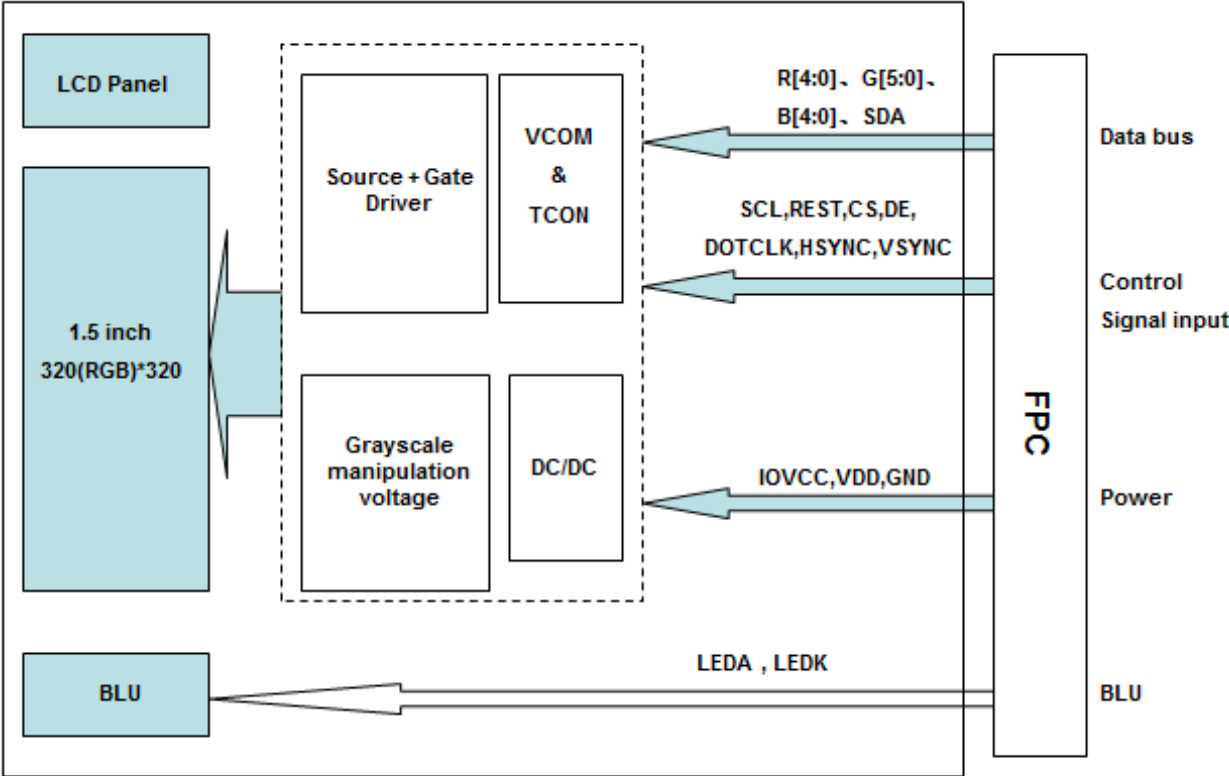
LCD Panel

1.5 inch
320(RGB)*320

Source + Gate Driver

VCOM
&
TCON

Grayscale manipulation voltage

DC/DC

R[4:0]、G[5:0]、
B[4:0]、SDA

Data bus

SCL,REST,CS,DE,
DOTCLK,HSYNC,VSYNC

Control
Signal input

FPC

IOVCC,VDD,GND

Power

BLU

LEDA , LEDK

BLU